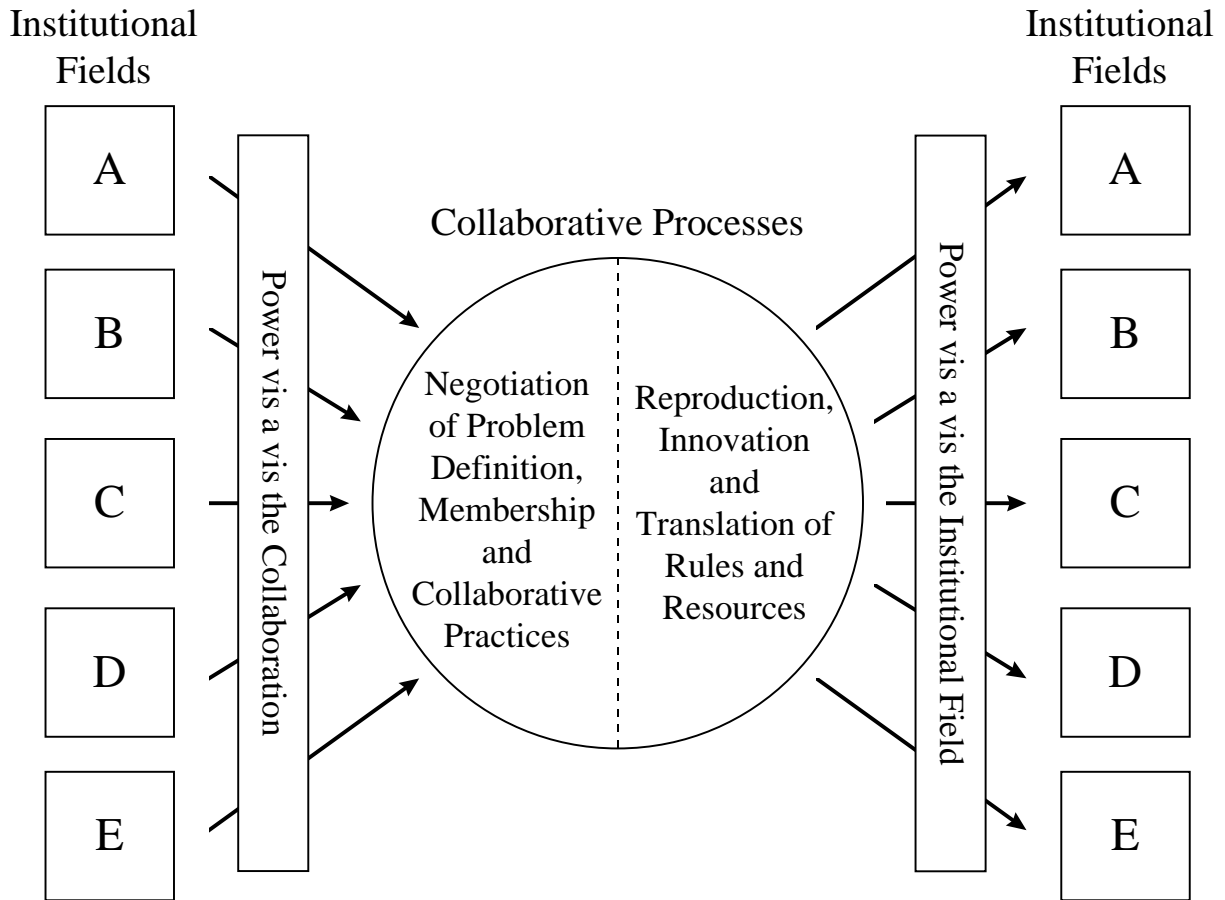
Institutional Fields

A

B

C

D

E

Power vis a vis the Collaboration

Collaborative Processes

Negotiation of Problem Definition, Membership and Collaborative Practices

Reproduction, Innovation and Translation of Rules and Resources

Power vis a vis the Institutional Field

Institutional Fields

A

B

C

D

E